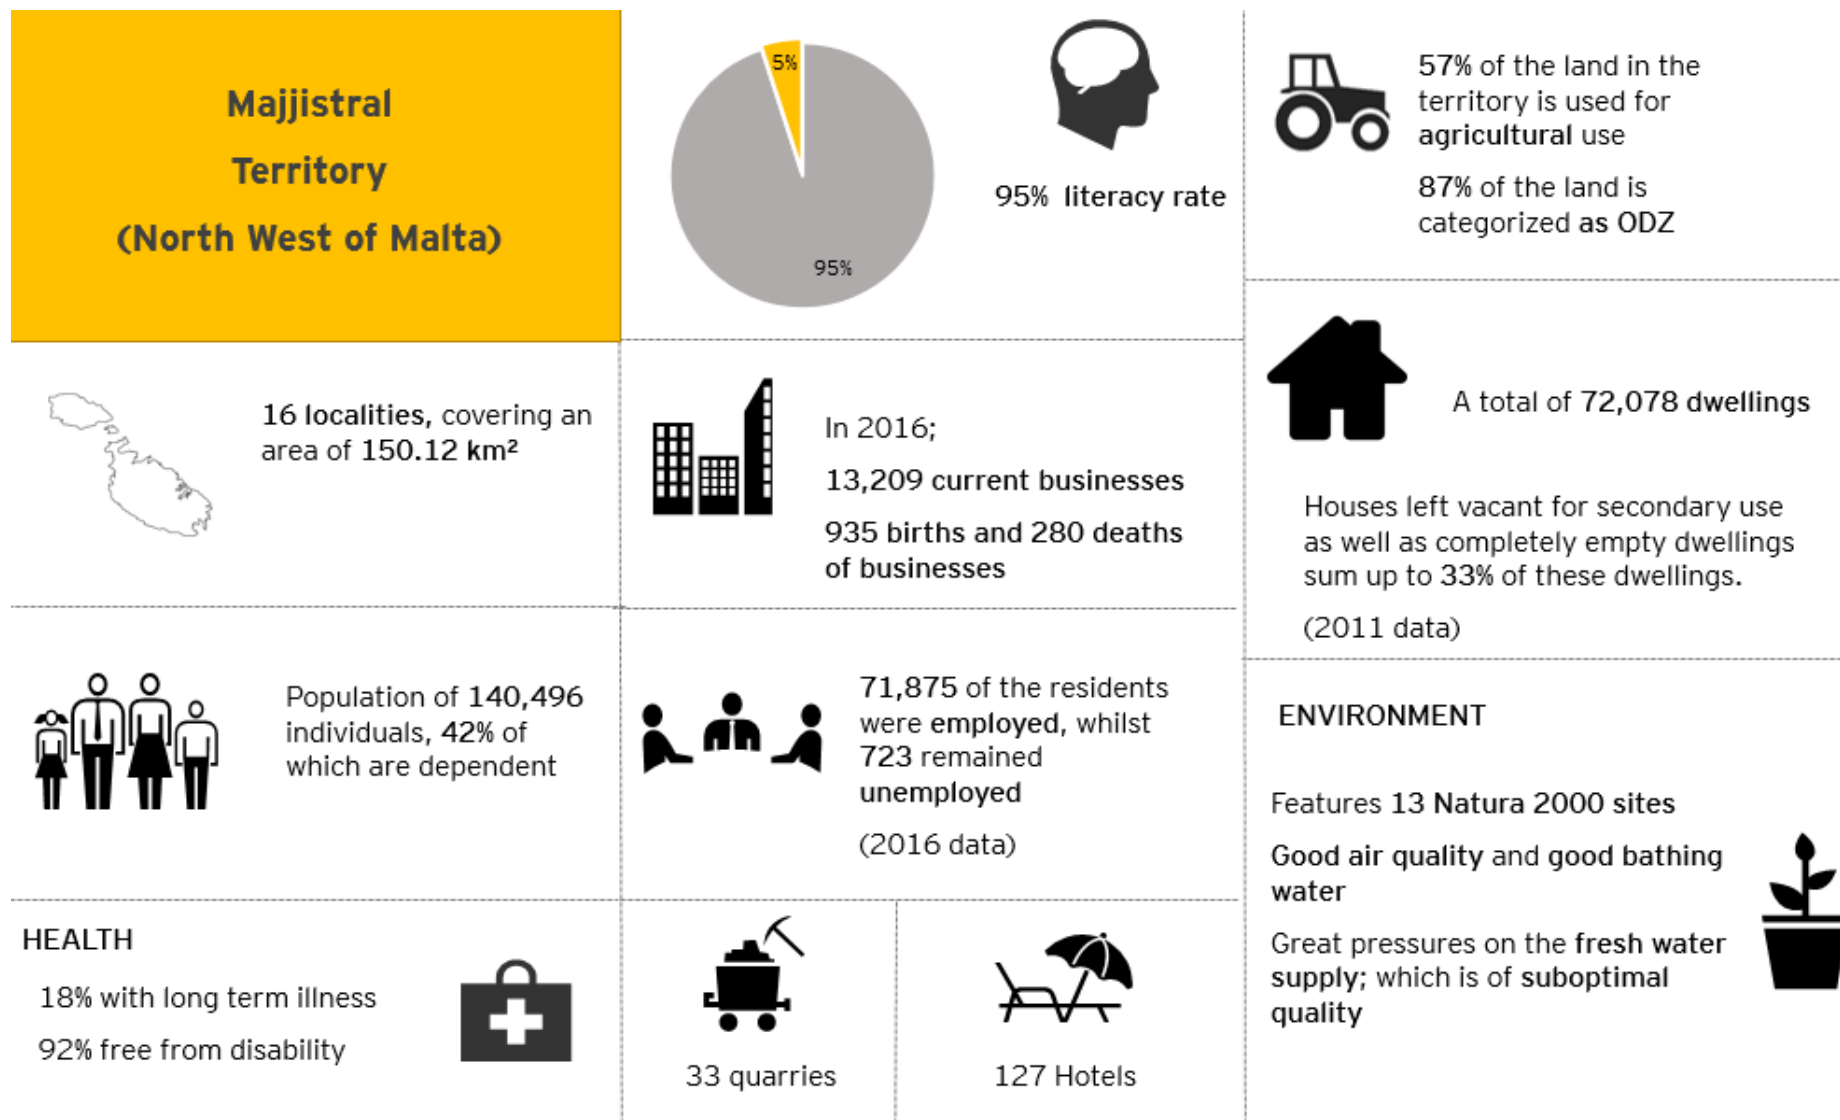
Majjistral Territory (North West of Malta)

5%

95%

95% literacy rate

57% of the land in the territory is used for agricultural use

87% of the land is categorized as ODZ

16 localities, covering an area of 150.12 km²

In 2016;

13,209 current businesses

935 births and 280 deaths of businesses

A total of 72,078 dwellings

Houses left vacant for secondary use as well as completely empty dwellings sum up to 33% of these dwellings.

(2011 data)

Population of 140,496 individuals, 42% of which are dependent

71,875 of the residents were employed, whilst 723 remained unemployed

(2016 data)

ENVIRONMENT

Features 13 Natura 2000 sites

Good air quality and good bathing water

Great pressures on the fresh water supply; which is of suboptimal quality

HEALTH

18% with long term illness

92% free from disability

33 quarries

127 Hotels